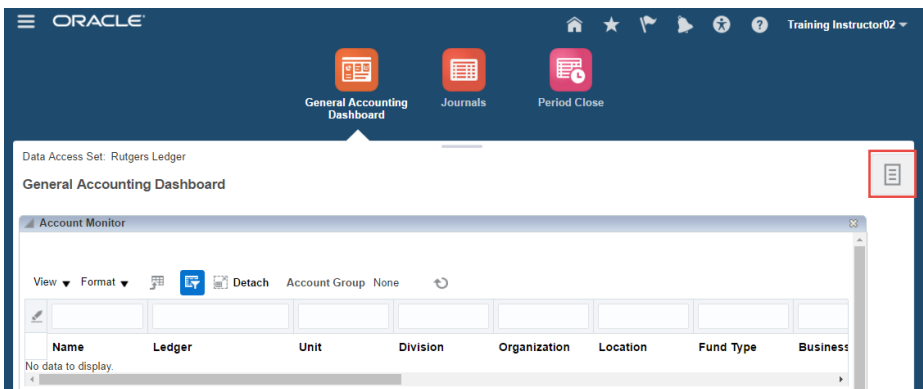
ORACLE

Training Instructor02

General Accounting Dashboard

Journals

Period Close

Data Access Set: Rutgers Ledger

General Accounting Dashboard

Account Monitor

View Format Detach Account Group None

| Name | Ledger | Unit | Division | Organization | Location | Fund Type | Business |
|---|---|---|---|---|---|---|---|

No data to display.